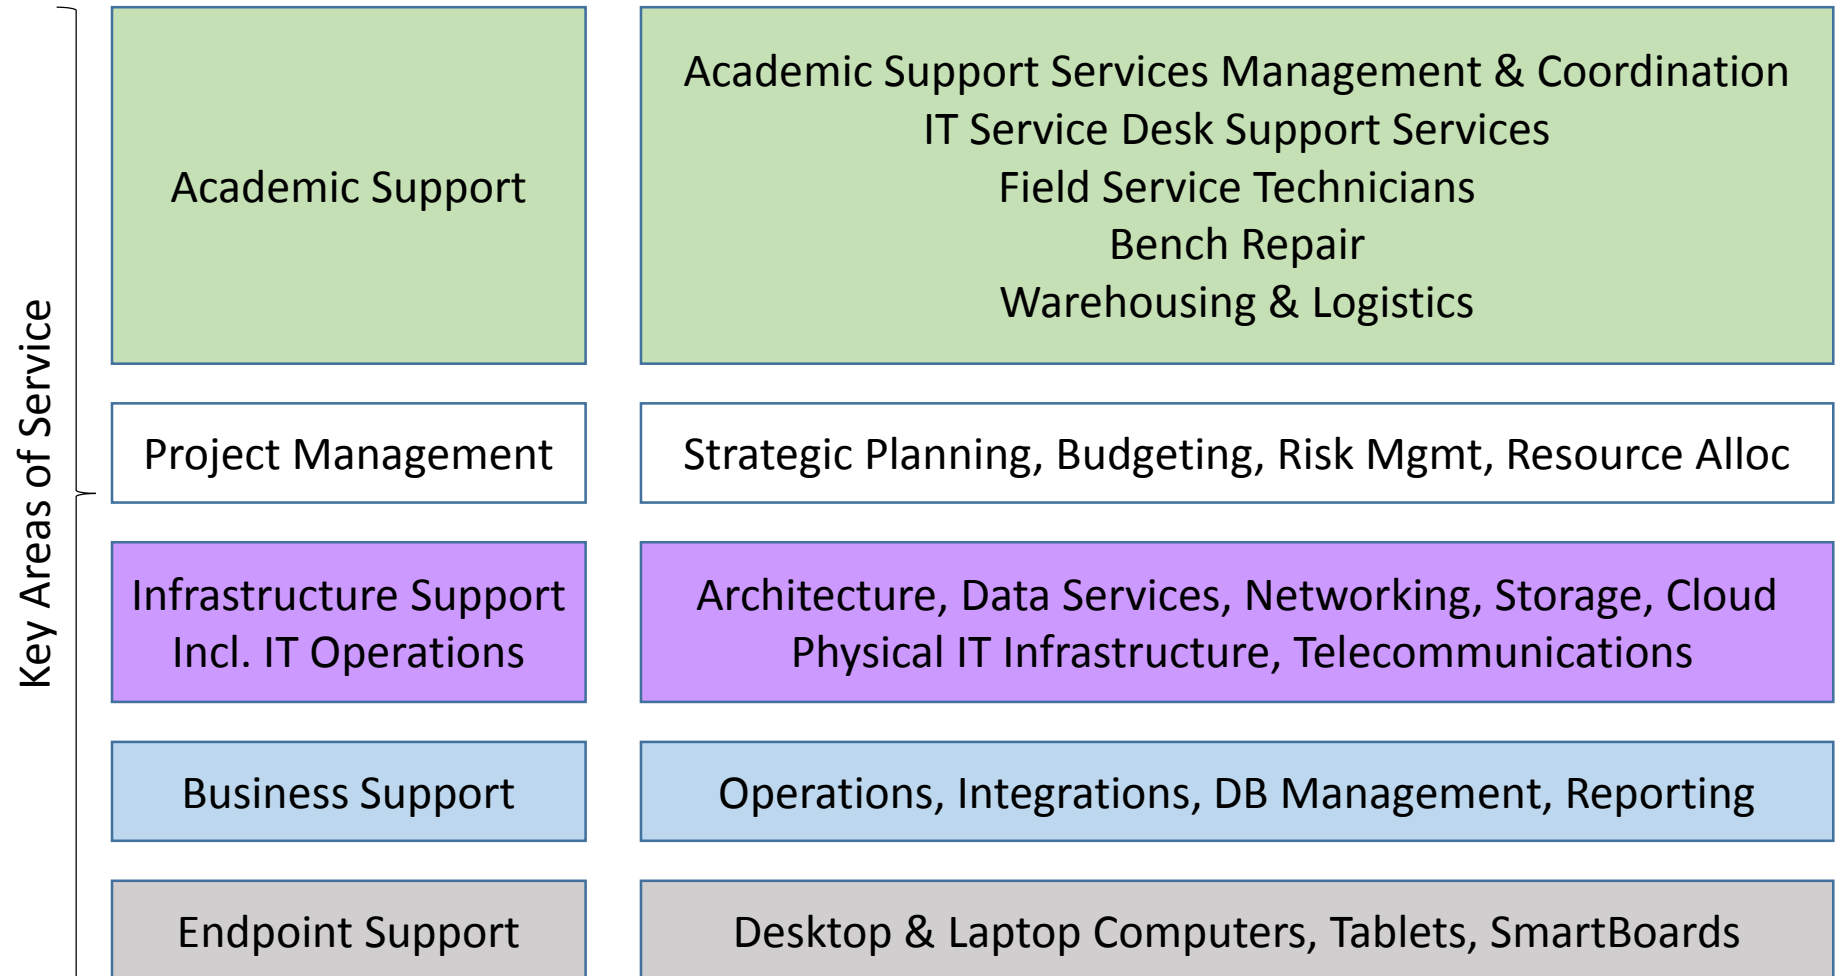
Key Areas of Service

Academic Support

Academic Support Services Management & Coordination
IT Service Desk Support Services
Field Service Technicians
Bench Repair
Warehousing & Logistics

Project Management

Strategic Planning, Budgeting, Risk Mgmt, Resource Alloc

Infrastructure Support
Incl. IT Operations

Architecture, Data Services, Networking, Storage, Cloud
Physical IT Infrastructure, Telecommunications

Business Support

Operations, Integrations, DB Management, Reporting

Endpoint Support

Desktop & Laptop Computers, Tablets, SmartBoards